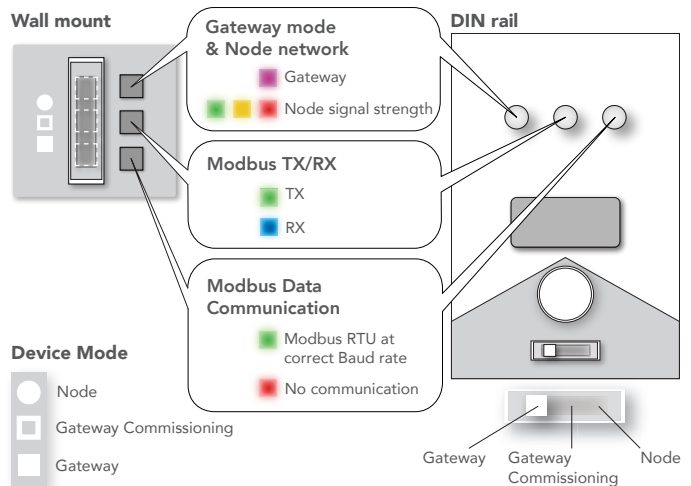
Wall mount

Gateway mode & Node network

Gateway

Node signal strength

DIN rail

Modbus TX/RX

TX

RX

Modbus Data Communication

Modbus RTU at correct Baud rate

No communication

Device Mode

Node

Gateway Commissioning

Gateway

Gateway

Gateway Commissioning

Node